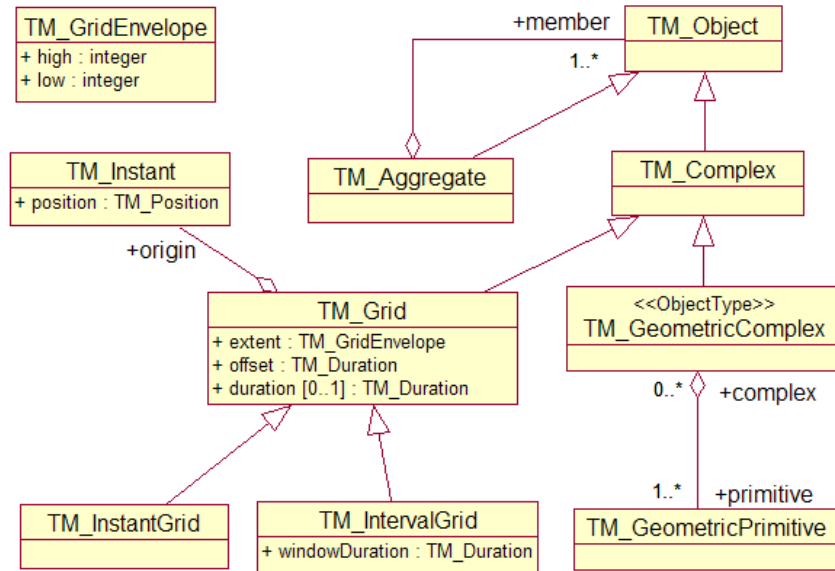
TM_GridEnvelope
+ high : integer
+ low : integer

+member
TM_Object
1..*

TM_Instant
+ position : TM_Position

TM_Aggregate

TM_Complex

+origin

TM_Grid
+ extent : TM_GridEnvelope
+ offset : TM_Duration
+ duration [0..1] : TM_Duration

<<ObjectType>>
TM_GeometricComplex

0..*
+complex

1..*
+primitive

TM_InstantGrid

TM_IntervalGrid
+ windowDuration : TM_Duration

TM_GeometricPrimitive